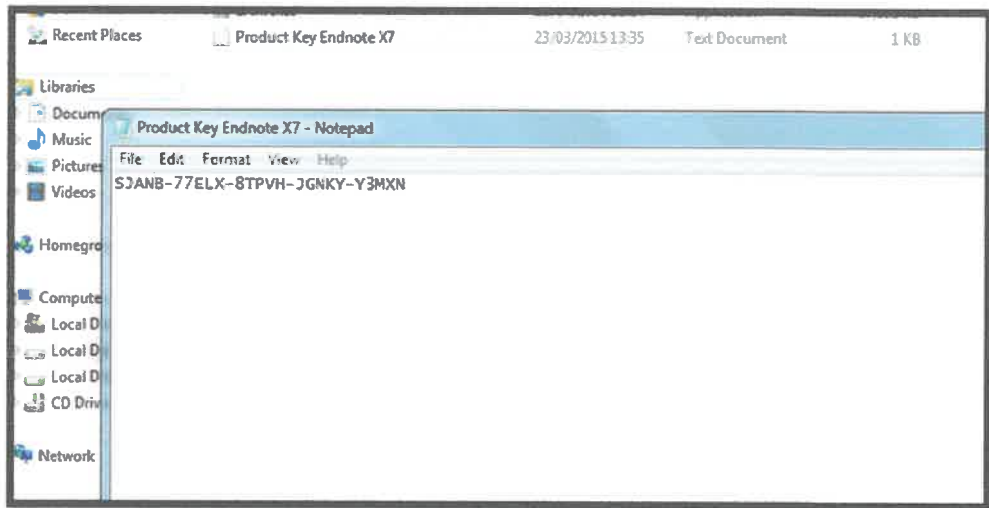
Recent Places
Product Key Endnote X7
23/03/2015 13:35
Text Document
1 KB

Libraries
Docum
Music
Pictures
Videos

Homegro

Compute
Local D
Local D
Local D
CD Driv

Network

Product Key Endnote X7 - Notepad
File Edit Format View Help
SJANB-77ELX-8TPVH-JGNKY-Y3MXN